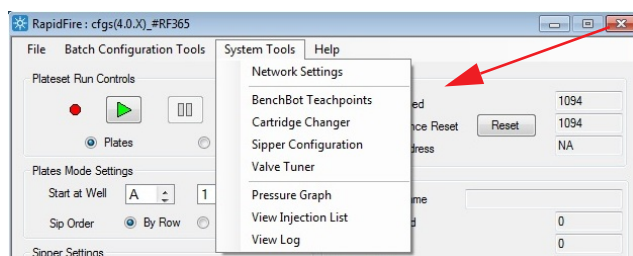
RapidFire : cfgs(4.0.X)_#RF365

File Batch Configuration Tools System Tools Help

Plateset Run Controls

Plates

Plates Mode Settings

Start at Well A 1

Sip Order By Row

Sipper Settings

Network Settings

BenchBot Teachpoints
Cartridge Changer
Sipper Configuration
Valve Tuner

Pressure Graph
View Injection List
View Log

ed 1094
nce Reset Reset 1094
dress NA

me
d 0
0